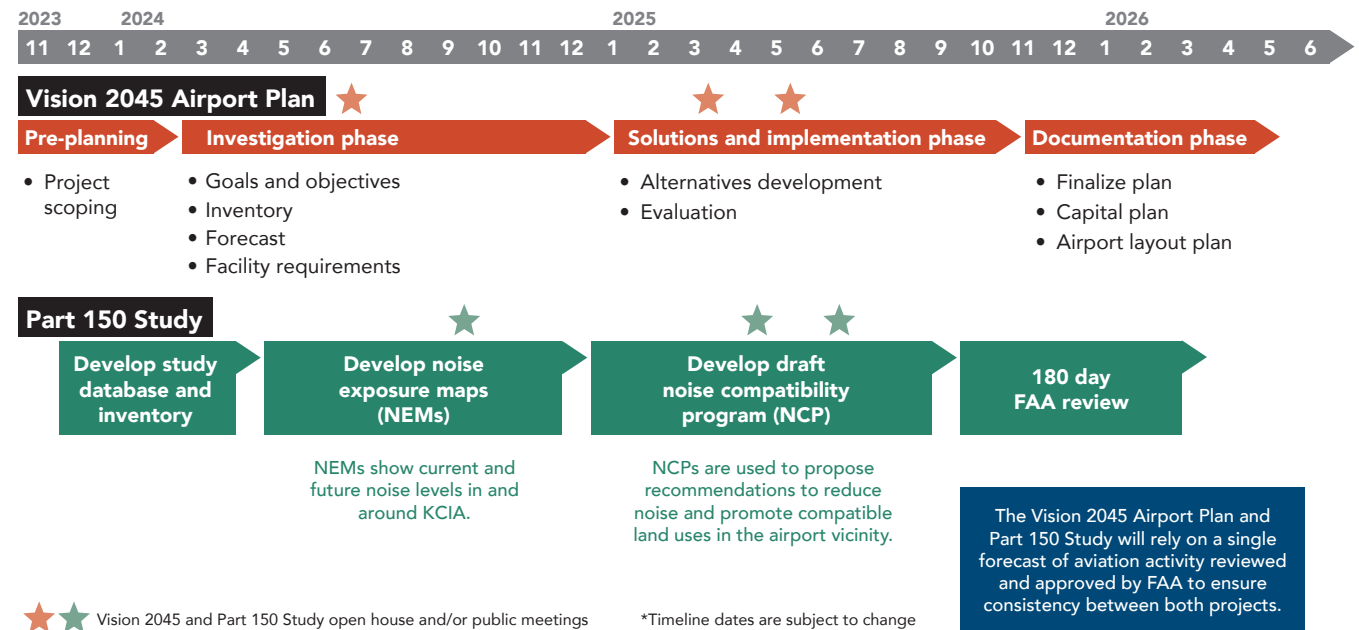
2023 2024 2025 2026

11 12 1 2 3 4 5 6 7 8 9 10 11 12 1 2 3 4 5 6 7 8 9 10 11 12 1 2 3 4 5 6

Vision 2045 Airport Plan

Pre-planning

Investigation phase

Solutions and implementation phase

Documentation phase

• Project scoping

• Goals and objectives
• Inventory
• Forecast
• Facility requirements

• Alternatives development
• Evaluation

• Finalize plan
• Capital plan
• Airport layout plan

Part 150 Study

Develop study database and inventory

Develop noise exposure maps (NEMs)

Develop draft noise compatibility program (NCP)

180 day FAA review

NEMs show current and future noise levels in and around KCIA.

NCPs are used to propose recommendations to reduce noise and promote compatible land uses in the airport vicinity.

The Vision 2045 Airport Plan and Part 150 Study will rely on a single forecast of aviation activity reviewed and approved by FAA to ensure consistency between both projects.

Vision 2045 and Part 150 Study open house and/or public meetings

*Timeline dates are subject to change